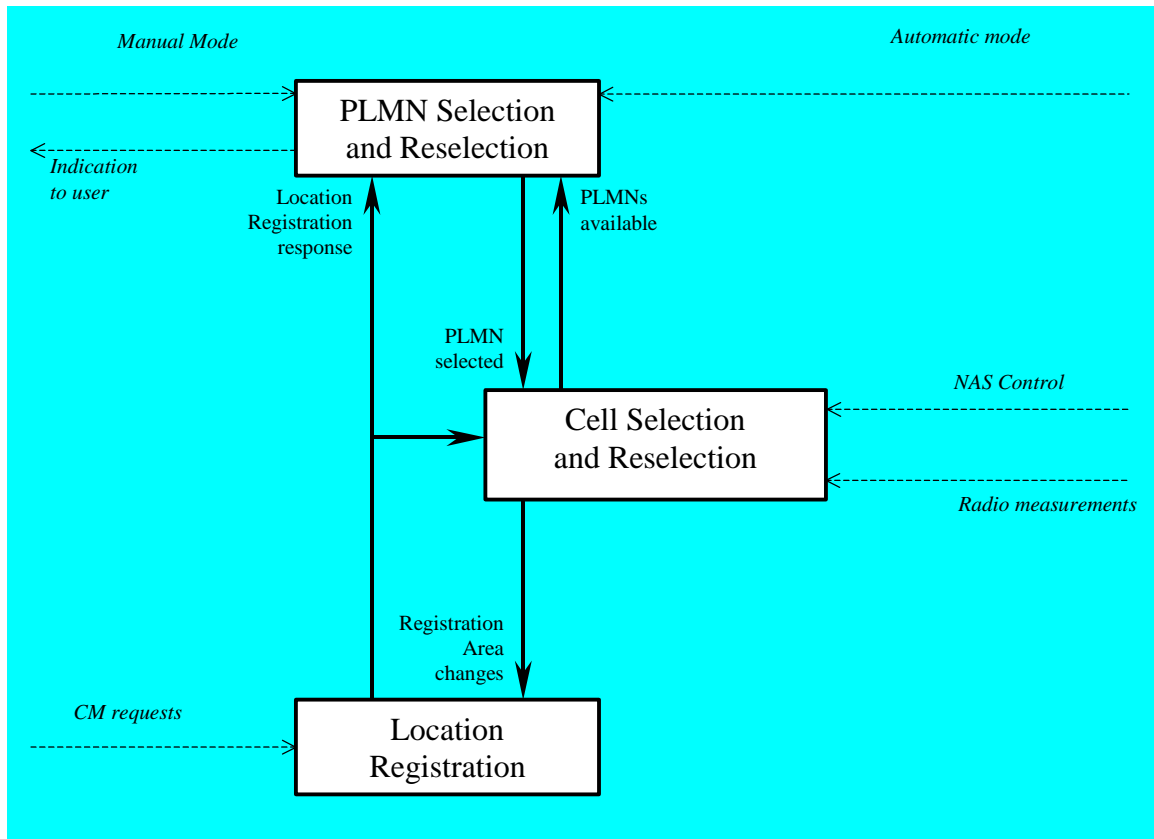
Manual Mode

Automatic mode

PLMN Selection and Reselection

Indication to user

Location Registration response

PLMNs available

PLMN selected

NAS Control

Cell Selection and Reselection

Radio measurements

Registration Area changes

CM requests

Location Registration